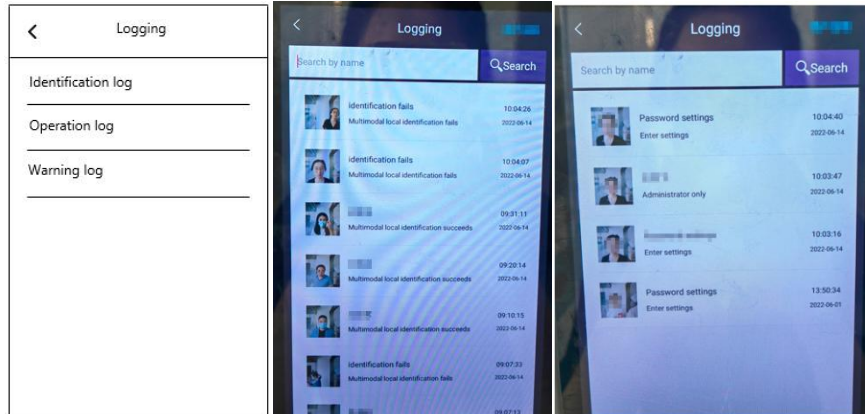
<

Logging

Identification log

Operation log

Warning log

<

Logging

Search by name

Search

identification fails

Multimodal local identification fails

10:04:26

2022-06-14

identification fails

Multimodal local identification fails

10:04:07

2022-06-14

Multimodal local identification succeeds

09:31:11

2022-06-14

Multimodal local identification succeeds

09:20:14

2022-06-14

Multimodal local identification succeeds

09:10:15

2022-06-14

identification fails

Multimodal local identification fails

09:07:33

2022-06-14

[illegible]

<

Logging

Search by name

Search

Password settings

Enter settings

10:04:40

2022-06-14

Administrator only

10:03:47

2022-06-14

Enter settings

10:03:16

2022-06-14

Password settings

Enter settings

13:50:34

2022-06-01